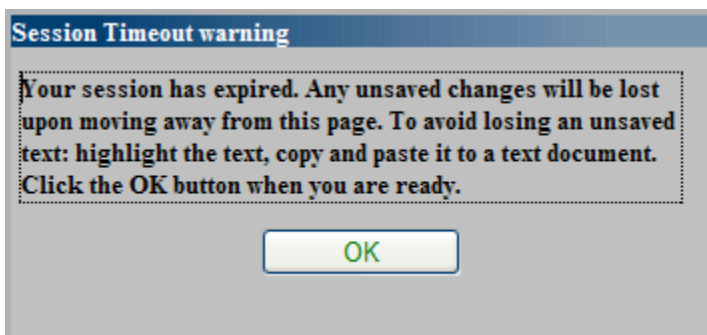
Session Timeout warning

Your session has expired. Any unsaved changes will be lost upon moving away from this page. To avoid losing an unsaved text: highlight the text, copy and paste it to a text document. Click the OK button when you are ready.

OK